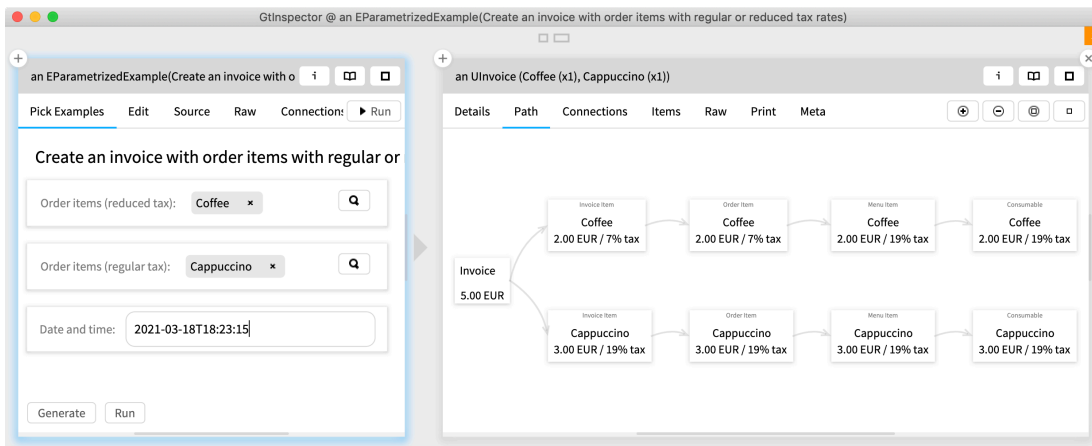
GtInspector @ an EParametrizedExample(Create an invoice with order items with regular or reduced tax rates)

an EParametrizedExample(Create an invoice with o

Pick Examples Edit Source Raw Connections ▶ Run

Create an invoice with order items with regular or

Order items (reduced tax): Coffee ×

Order items (regular tax): Cappuccino ×

Date and time: 2021-03-18T18:23:15

Generate Run

an UInvoice (Coffee (x1), Cappuccino (x1))

Details Path Connections Items Raw Print Meta

Invoice
5.00 EUR

Invoice Item
Coffee
2.00 EUR / 7% tax

Order Item
Coffee
2.00 EUR / 7% tax

Menu Item
Coffee
2.00 EUR / 19% tax

Consumable
Coffee
2.00 EUR / 19% tax

Invoice Item
Cappuccino
3.00 EUR / 19% tax

Order Item
Cappuccino
3.00 EUR / 19% tax

Menu Item
Cappuccino
3.00 EUR / 19% tax

Consumable
Cappuccino
3.00 EUR / 19% tax